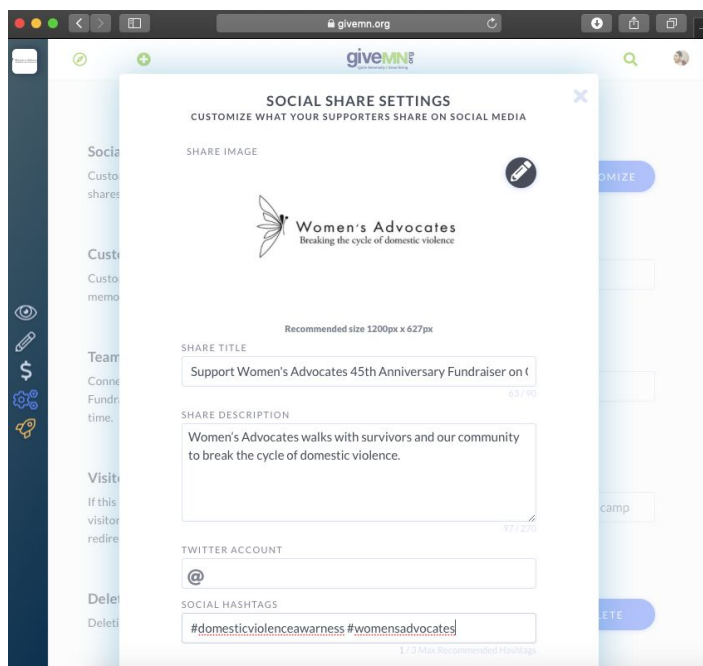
givemn.org

giveMN

SOCIAL SHARE SETTINGS
CUSTOMIZE WHAT YOUR SUPPORTERS SHARE ON SOCIAL MEDIA

SHARE IMAGE

Women's Advocates
Breaking the cycle of domestic violence

Recommended size 1200px x 627px

SHARE TITLE
Support Women's Advocates 45th Anniversary Fundraiser on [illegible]
63 / 90

SHARE DESCRIPTION
Women's Advocates walks with survivors and our community to break the cycle of domestic violence.
97 / 270

TWITTER ACCOUNT
@

SOCIAL HASHTAGS
#domesticviolenceawarness #womensadvocates
1 / 3 Max Recommended Hashtags

Socia
Custo
shares
Custo
Custo
memo
Team
Conne
Fundr
time.
Visit
If this
visitor
redire
Dele
Deleti
OMIZE
camp
LETE